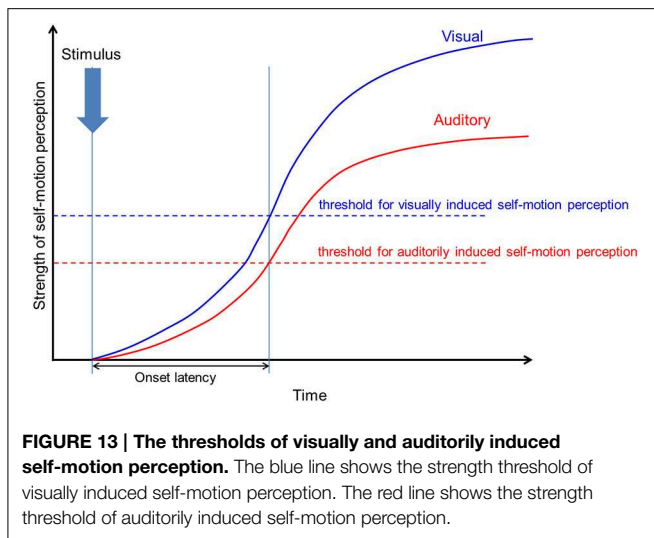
Stimulus

Visual

Auditory

Strength of self-motion perception

threshold for visually induced self-motion perception

threshold for auditorily induced self-motion perception

Onset latency

Time

**FIGURE 13 | The thresholds of visually and auditorily induced self-motion perception.** The blue line shows the strength threshold of visually induced self-motion perception. The red line shows the strength threshold of auditorily induced self-motion perception.